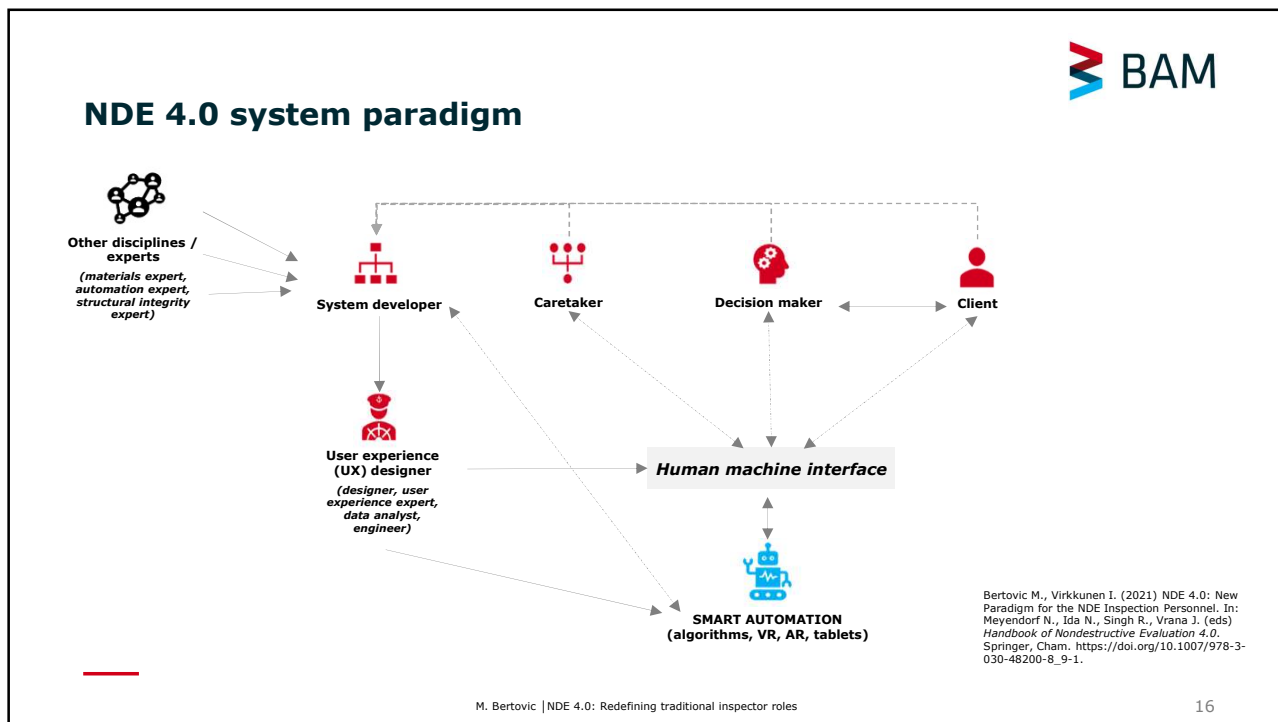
BAM

NDE 4.0 system paradigm

Other disciplines / experts
(materials expert, automation expert, structural integrity expert)

System developer

Caretaker

Decision maker

Client

User experience (UX) designer
(designer, user experience expert, data analyst, engineer)

Human machine interface

SMART AUTOMATION
(algorithms, VR, AR, tablets)

Bertovic M., Virkkunen I. (2021) NDE 4.0: New Paradigm for the NDE Inspection Personnel. In: Meyendorf N., Ida N., Singh R., Vrana J. (eds) Handbook of Nondestructive Evaluation 4.0. Springer, Cham. https://doi.org/10.1007/978-3-030-48200-8_9-1.

M. Bertovic | NDE 4.0: Redefining traditional inspector roles

16